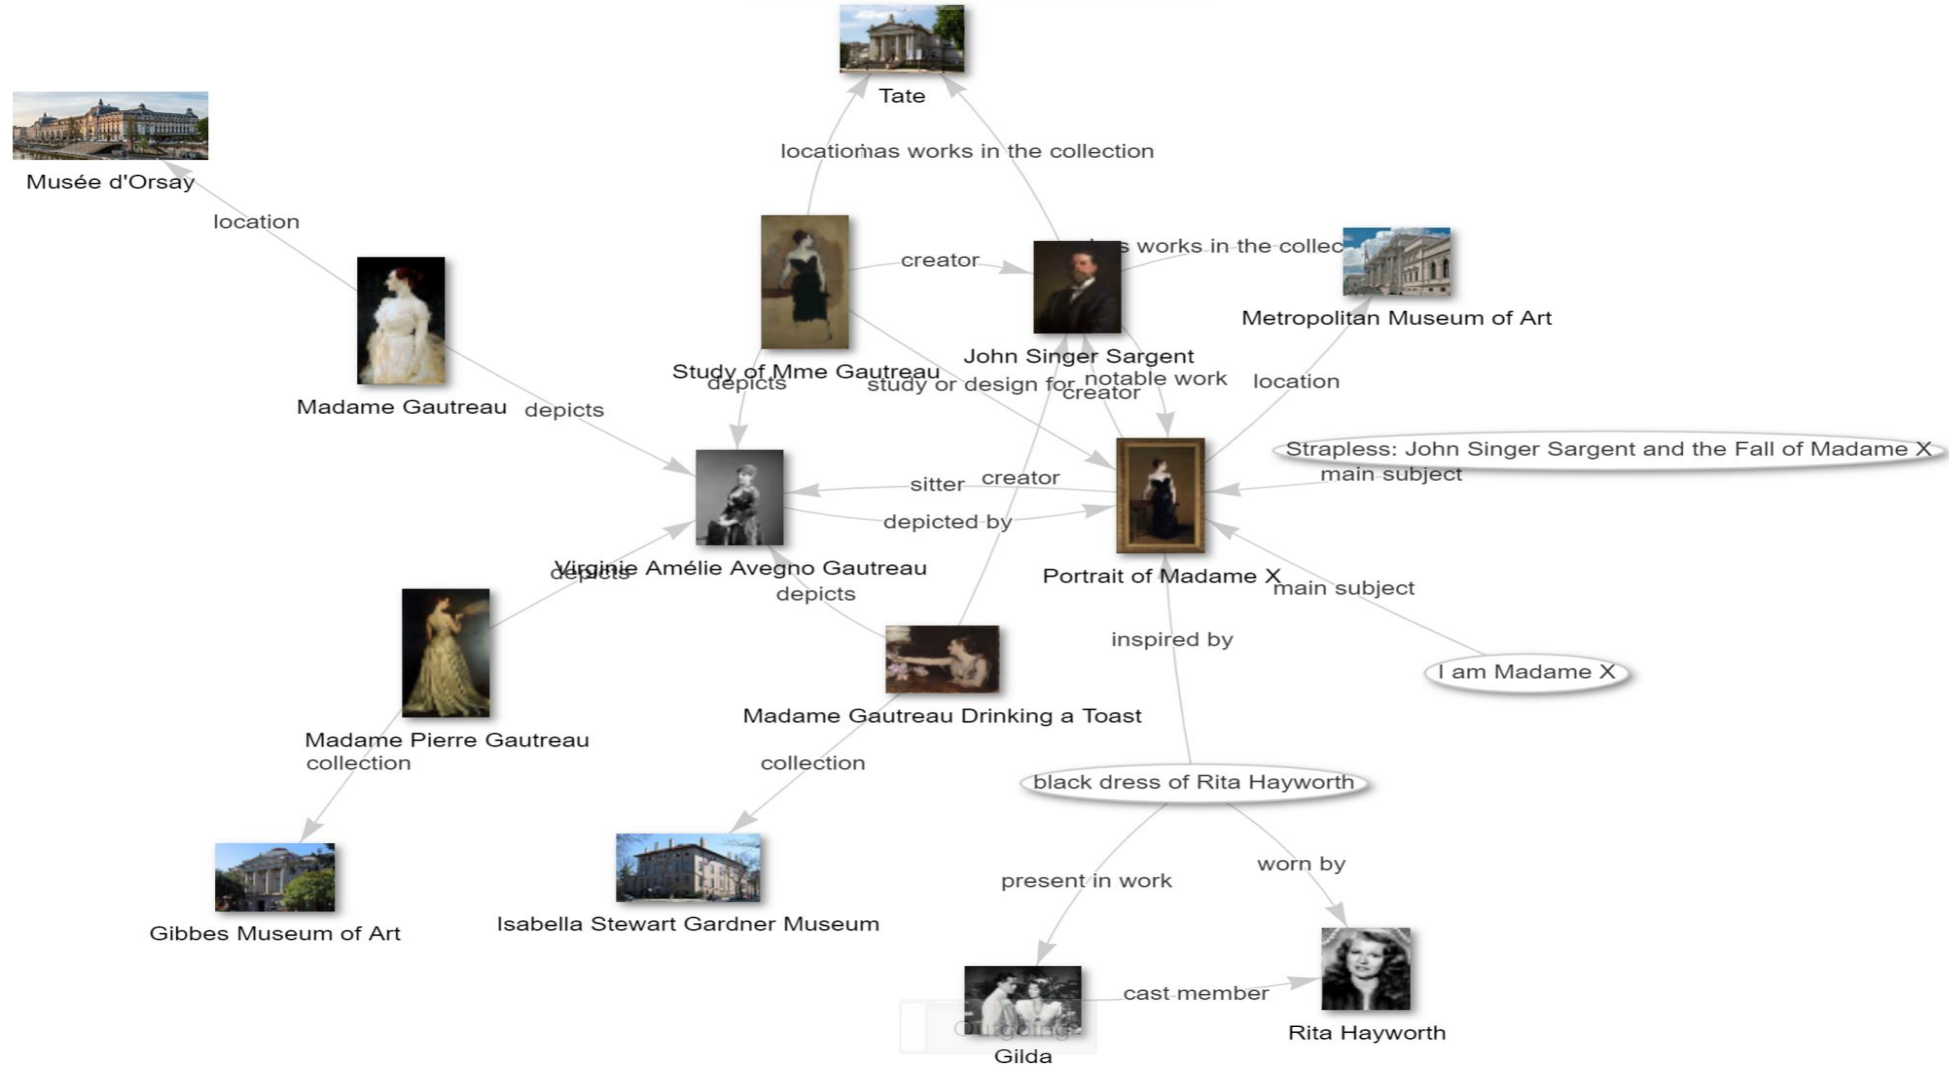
Tate

locationhas works in the collection

Musée d'Orsay

location

creator

has works in the collec

Metropolitan Museum of Art

Madame Gautreau

Study of Mme Gautreau

depicts

study or design for

John Singer Sargent

notable work

creator

location

depicts

Strapless: John Singer Sargent and the Fall of Madame X

main subject

sitter

creator

depicted by

Virginie Amélie Avegno Gautreau

depicts

Portrait of Madame X

main subject

depicts

inspired by

I am Madame X

Madame Gautreau Drinking a Toast

Madame Pierre Gautreau

collection

collection

black dress of Rita Hayworth

worn by

present in work

Gibbes Museum of Art

Isabella Stewart Gardner Museum

cast member

Outgoing

Gilda

Rita Hayworth